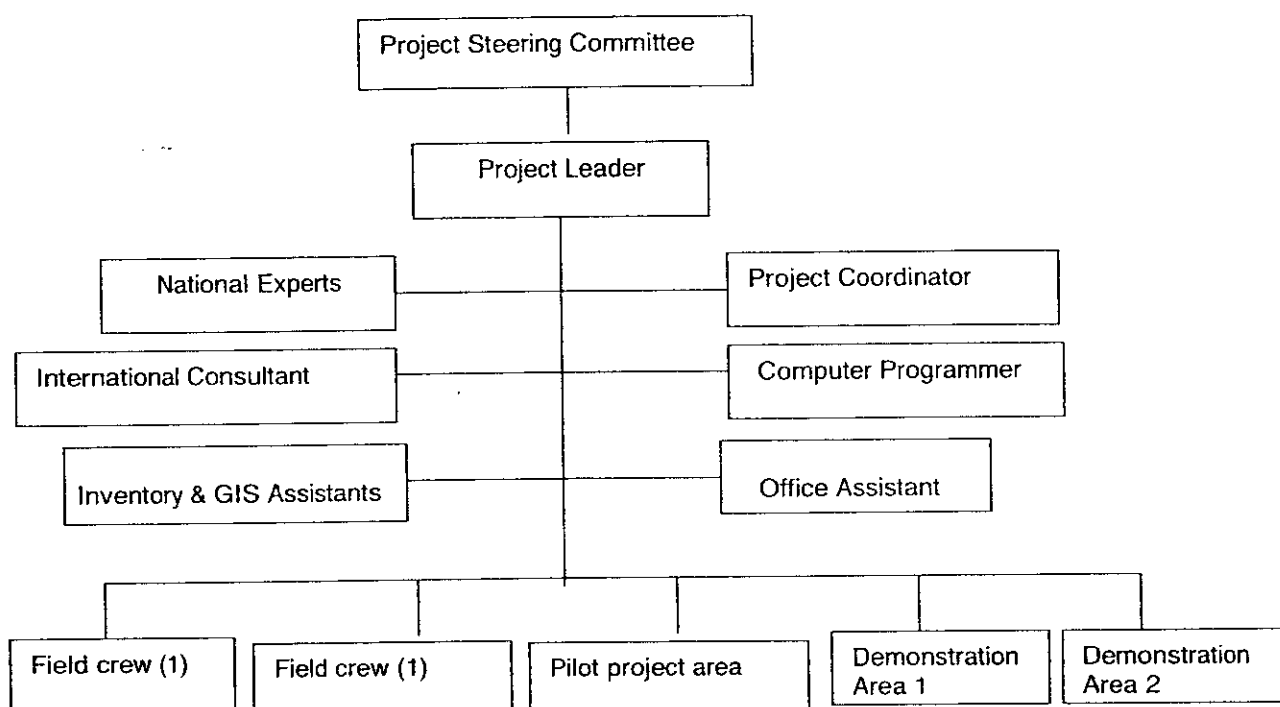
Project Steering Committee

Project Leader

National Experts

Project Coordinator

International Consultant

Computer Programmer

Inventory & GIS Assistants

Office Assistant

Field crew (1)

Field crew (1)

Pilot project area

Demonstration Area 1

Demonstration Area 2